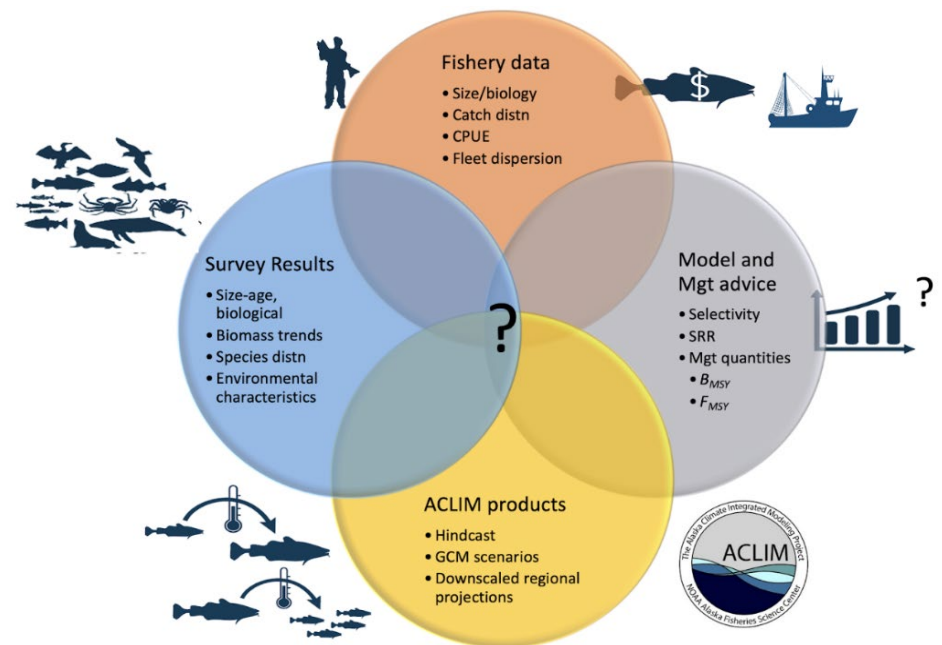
Fishery data
• Size/biology
• Catch distn
• CPUE
• Fleet dispersion

$

Survey Results
• Size-age, biological
• Biomass trends
• Species distn
• Environmental characteristics

?

Model and Mgt advice
• Selectivity
• SRR
• Mgt quantities
• $B_{MSY}$
• $F_{MSY}$

?

ACLIM products
• Hindcast
• GCM scenarios
• Downscaled regional projections

The Alaska Climate Integrated Modeling Project
ACLIM
NOAA Alaska Fisheries Science Center